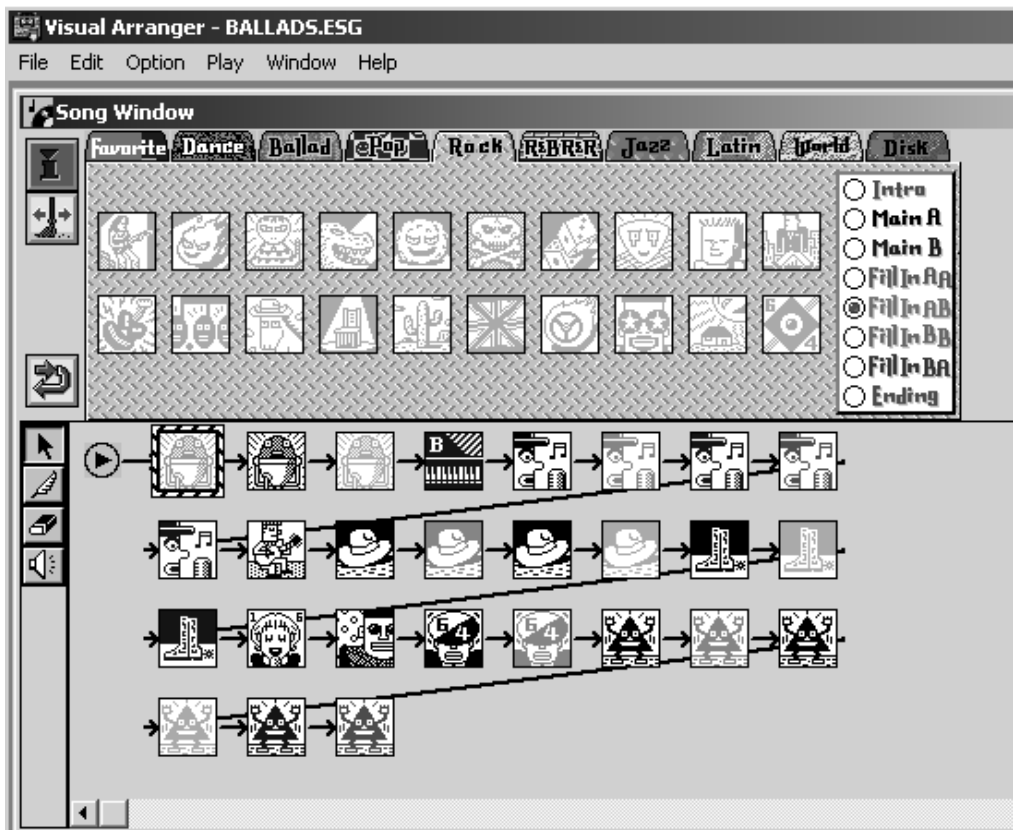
Visual Arranger - BALLADS.ESG

File Edit Option Play Window Help

Song Window

Favorite Dance Ballad Pop Rock R&BR&R Jazz Latin World Disk

Intro
Main A
Main B
Fill In AA
Fill In AB
Fill In BB
Fill In BA
Ending

B

6 4

6 4

6 4

1 6

6 4